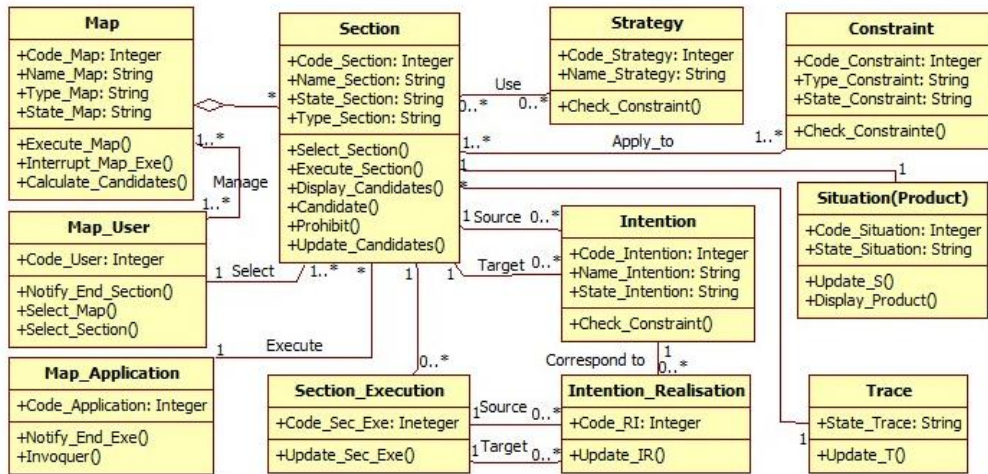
Map
+Code_Map: Integer
+Name_Map: String
+Type_Map: String
+State_Map: String
+Execute_Map()
+Interrupt_Map_Exe()
+Calculate_Candidates()

Section
+Code_Section: Integer
+Name_Section: String
+State_Section: String
+Type_Section: String
+Select_Section()
+Execute_Section()
+Display_Candidates()
+Candidate()
+Prohibit()
+Update_Candidates()

Strategy
+Code_Strategy: Integer
+Name_Strategy: String
+Check_Constraint()

Constraint
+Code_Constraint: Integer
+Type_Constraint: String
+State_Constraint: String
+Check_Constrainte()

Situation(Product)
+Code_Situation: Integer
+State_Situation: String
+Update_S()
+Display_Product()

Map_User
+Code_User: Integer
+Notify_End_Section()
+Select_Map()
+Select_Section()

Intention
+Code_Intention: Integer
+Name_Intention: String
+State_Intention: String
+Check_Constraint()

Map_Application
+Code_Application: Integer
+Notify_End_Exe()
+Invoquer()

Section_Execution
+Code_Sec_Exe: Ineteger
+Update_Sec_Exe()

Intention_Realisation
+Code_RI: Integer
+Update_IR()

Trace
+State_Trace: String
+Update_T()

* Use 0..* 0..* Apply_to 1..* 1..* 1 1 * 1..* Manage 1..* 1 Source 0..* 1 Target 0..* 1 Select 1..* * 1 1 Execute 1 0..* Correspond to 1 0..* 1 Source 0..* 1 Target 0..* 1